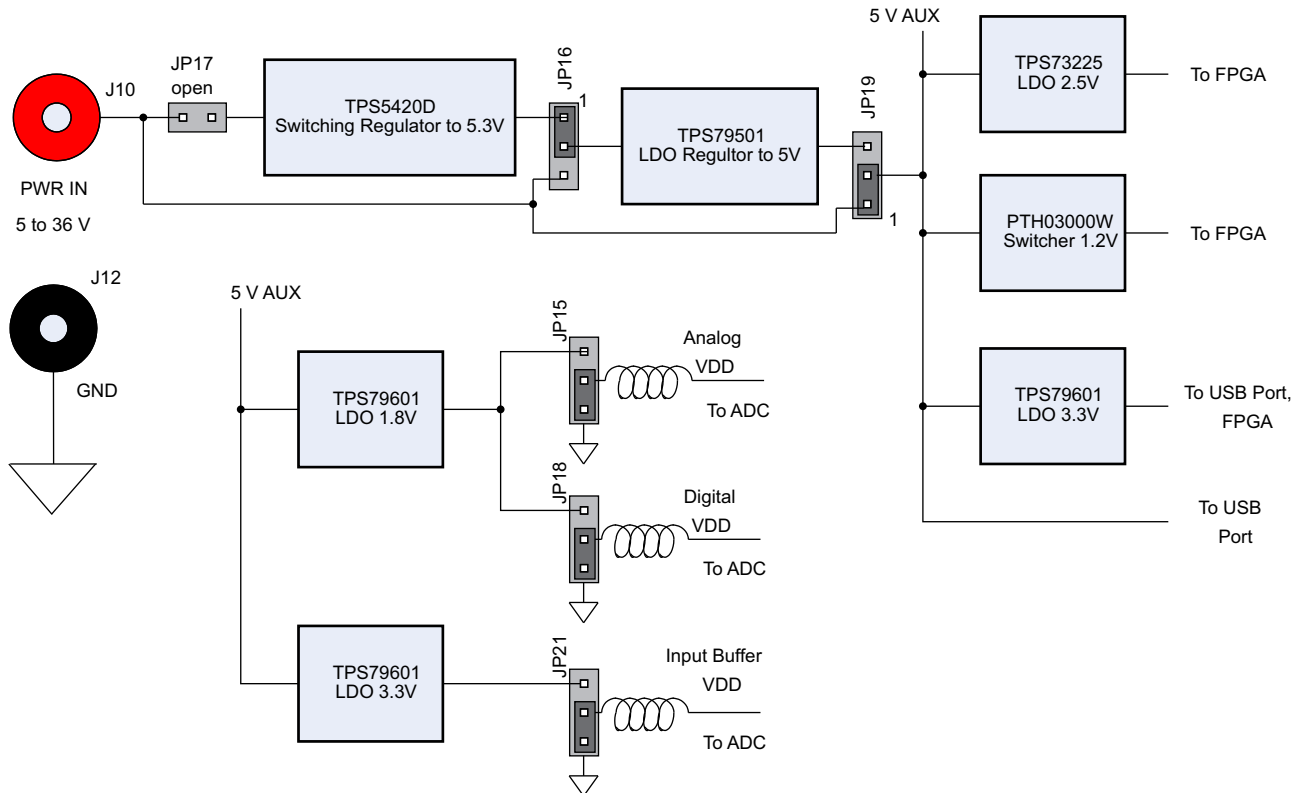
J10

PWR IN

5 to 36 V

JP17
open

TPS5420D
Switching Regulator to 5.3V

JP16
1

TPS79501
LDO Regultor to 5V

JP19
1

5 V AUX

TPS73225
LDO 2.5V

To FPGA

PTH03000W
Switcher 1.2V

To FPGA

TPS79601
LDO 3.3V

To USB Port, FPGA

To USB Port

J12

GND

5 V AUX

TPS79601
LDO 1.8V

JP15

Analog
VDD

To ADC

JP18

Digital
VDD

To ADC

TPS79601
LDO 3.3V

JP21

Input Buffer
VDD

To ADC